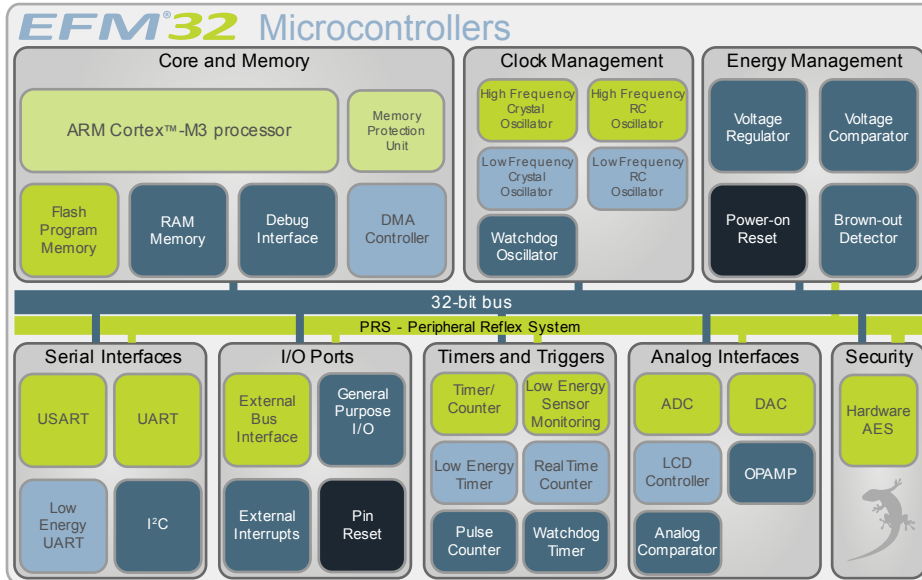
EFM®32 Microcontrollers

Core and Memory

ARM Cortex™-M3 processor

Memory Protection Unit

Flash Program Memory

RAM Memory

Debug Interface

DMA Controller

Clock Management

High Frequency Crystal Oscillator

High Frequency RC Oscillator

Low Frequency Crystal Oscillator

Low Frequency RC Oscillator

Watchdog Oscillator

Energy Management

Voltage Regulator

Voltage Comparator

Power-on Reset

Brown-out Detector

32-bit bus

PRS - Peripheral Reflex System

Serial Interfaces

USART

UART

Low Energy UART

I²C

I/O Ports

External Bus Interface

General Purpose I/O

External Interrupts

Pin Reset

Timers and Triggers

Timer/ Counter

Low Energy Sensor Monitoring

Low Energy Timer

Real Time Counter

Pulse Counter

Watchdog Timer

Analog Interfaces

ADC

DAC

LCD Controller

OPAMP

Analog Comparator

Security

Hardware AES